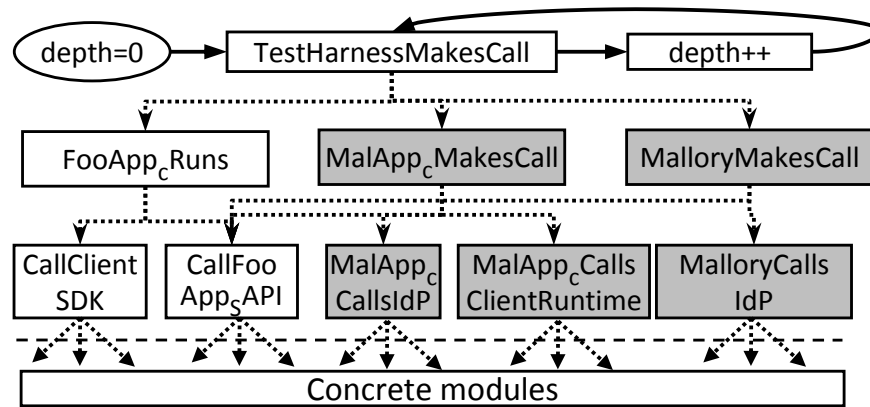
depth=0

TestHarnessMakesCall

depth++

$\text{FooApp}_\text{c}\text{Runs}$

$\text{MalApp}_\text{c}\text{MakesCall}$

MalloryMakesCall

CallClient SDK

$\text{CallFoo App}_\text{S}\text{API}$

$\text{MalApp}_\text{c}$ CallsIdP

$\text{MalApp}_\text{c}\text{Calls}$ ClientRuntime

MalloryCalls IdP

Concrete modules